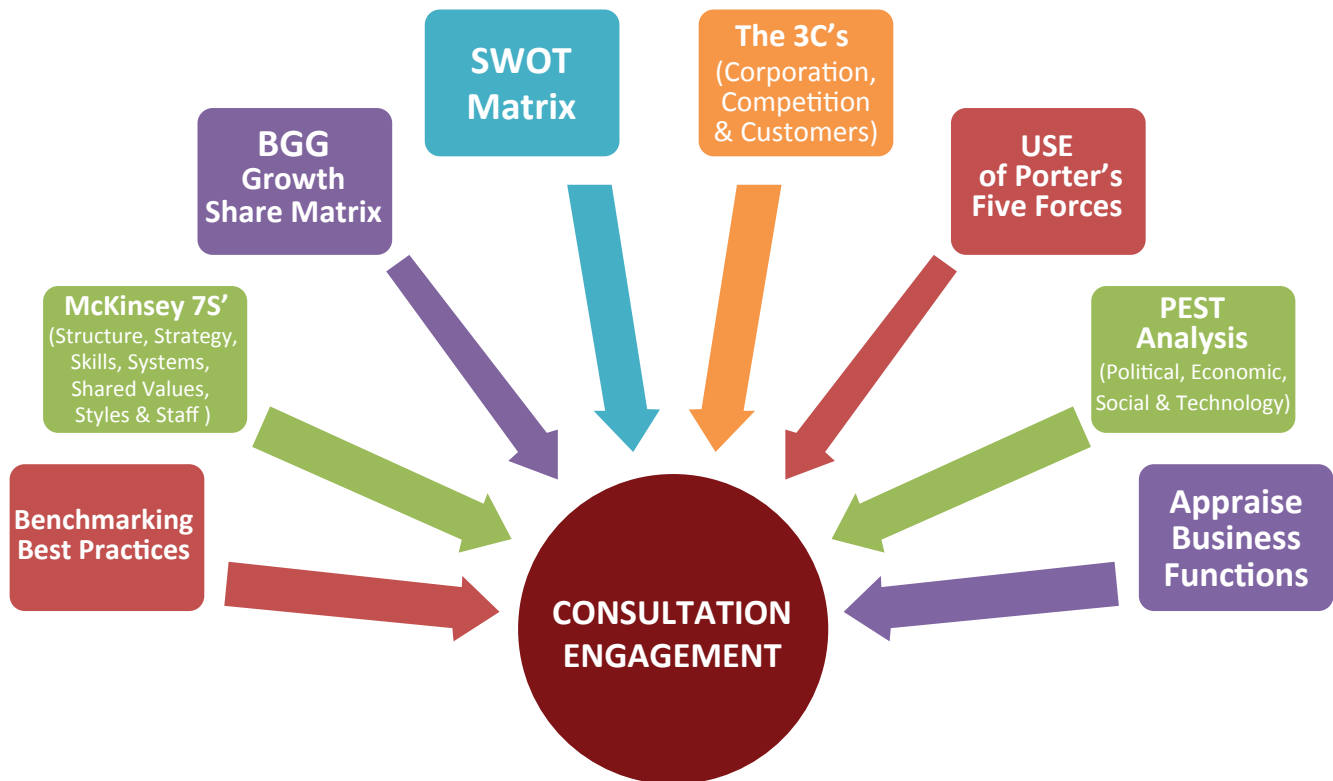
Benchmarking Best Practices

McKinsey 7S'
(Structure, Strategy, Skills, Systems, Shared Values, Styles & Staff )

BGG
Growth Share Matrix

SWOT Matrix

The 3C's
(Corporation, Competition & Customers)

USE of Porter's Five Forces

PEST Analysis
(Political, Economic, Social & Technology)

Appraise Business Functions

CONSULTATION ENGAGEMENT